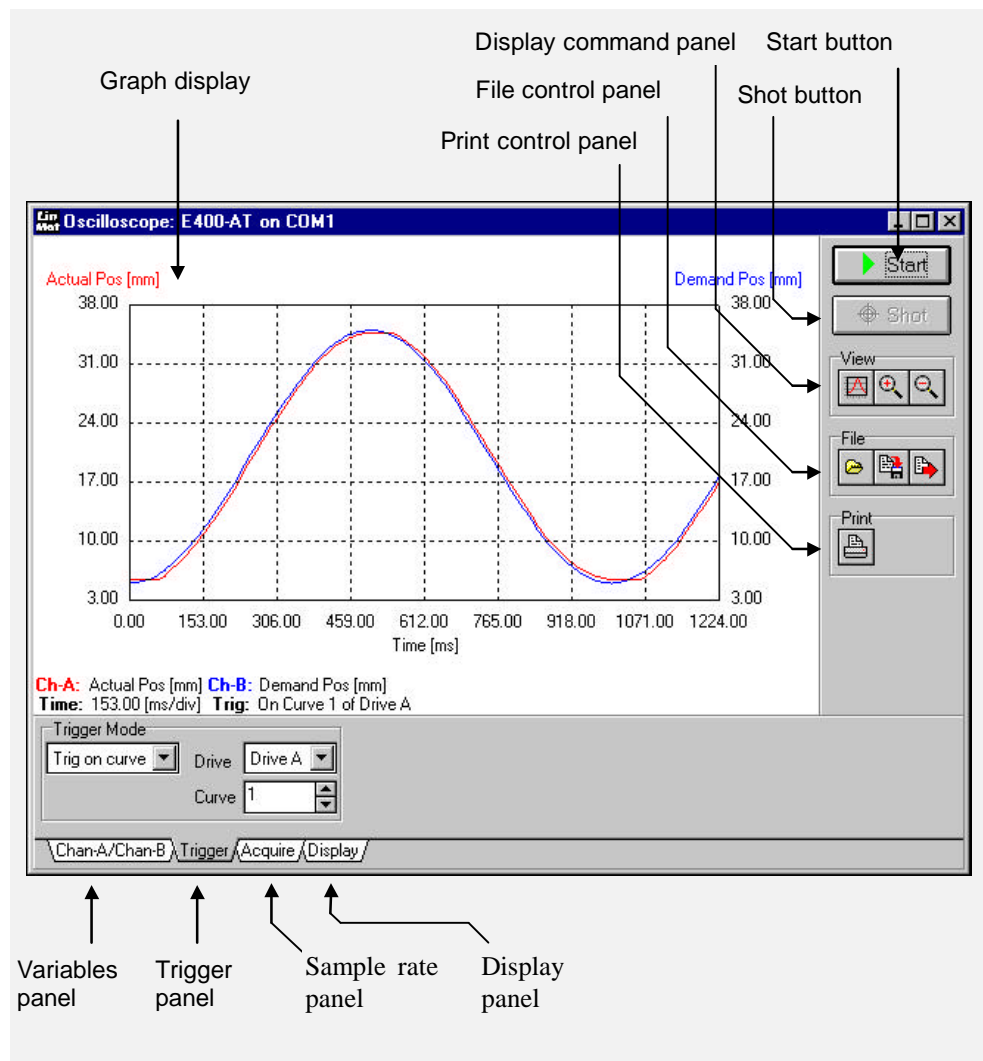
Display command panel

Start button

Graph display

File control panel

Shot button

Print control panel

Lin Mot Oscilloscope: E400-AT on COM1

Actual Pos [mm]

Demand Pos [mm]

38.00
31.00
24.00
17.00
10.00
3.00

38.00
31.00
24.00
17.00
10.00
3.00

0.00 153.00 306.00 459.00 612.00 765.00 918.00 1071.00 1224.00

Time [ms]

Start

Shot

View

File

Print

Ch-A: Actual Pos [mm] Ch-B: Demand Pos [mm]
Time: 153.00 [ms/div] Trig: On Curve 1 of Drive A

Trigger Mode

Trig on curve

Drive Drive A

Curve 1

Chan-A/Chan-B Trigger Acquire Display

Variables panel

Trigger panel

Sample rate panel

Display panel